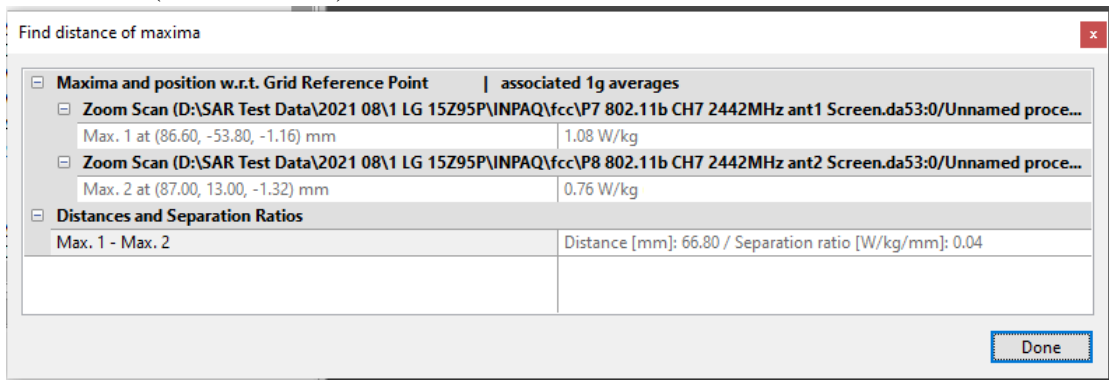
Find distance of maxima

x

⊟ Maxima and position w.r.t. Grid Reference Point | associated 1g averages

⊟ Zoom Scan (D:\SAR Test Data\2021 08\1 LG 15Z95P\INPAQ\fcc\P7 802.11b CH7 2442MHz ant1 Screen.da53:0/Unnamed proce...

| Max. 1 at (86.60, -53.80, -1.16) mm | 1.08 W/kg |
|---|---|

⊟ Zoom Scan (D:\SAR Test Data\2021 08\1 LG 15Z95P\INPAQ\fcc\P8 802.11b CH7 2442MHz ant2 Screen.da53:0/Unnamed proce...

| Max. 2 at (87.00, 13.00, -1.32) mm | 0.76 W/kg |
|---|---|

⊟ Distances and Separation Ratios

| Max. 1 - Max. 2 | Distance [mm]: 66.80 / Separation ratio [W/kg/mm]: 0.04 |
|---|---|

Done